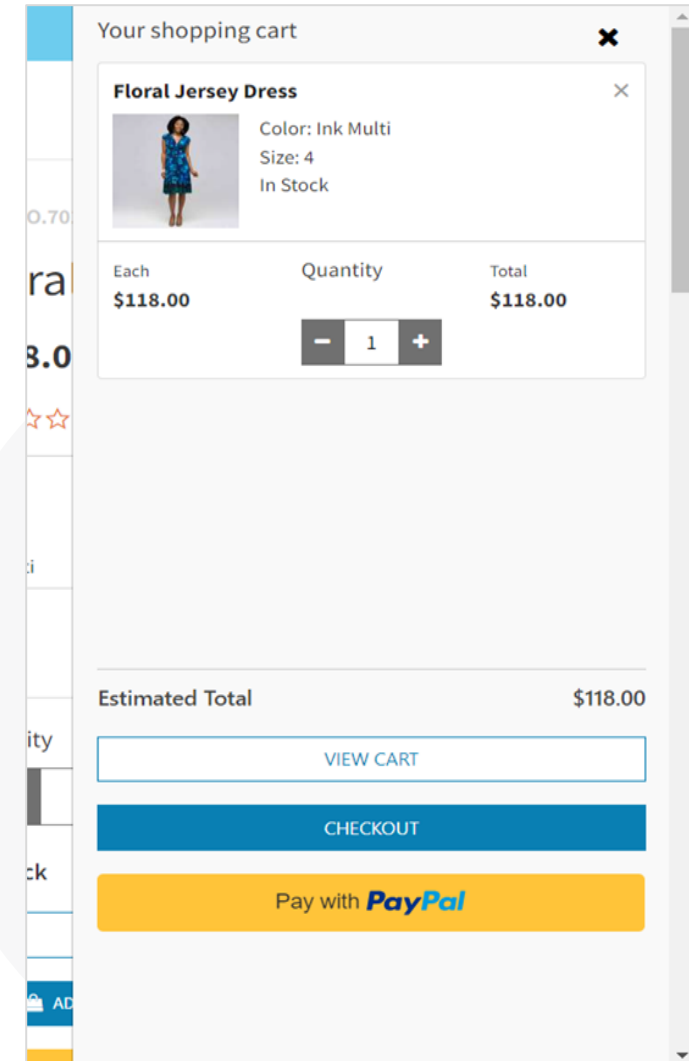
O.70
ra
3.0
ti
ity
ck
AD

Your shopping cart

Floral Jersey Dress

Color: Ink Multi
Size: 4
In Stock

Each
$118.00

Quantity

Total
$118.00

1

Estimated Total $118.00

VIEW CART

CHECKOUT

Pay with PayPal